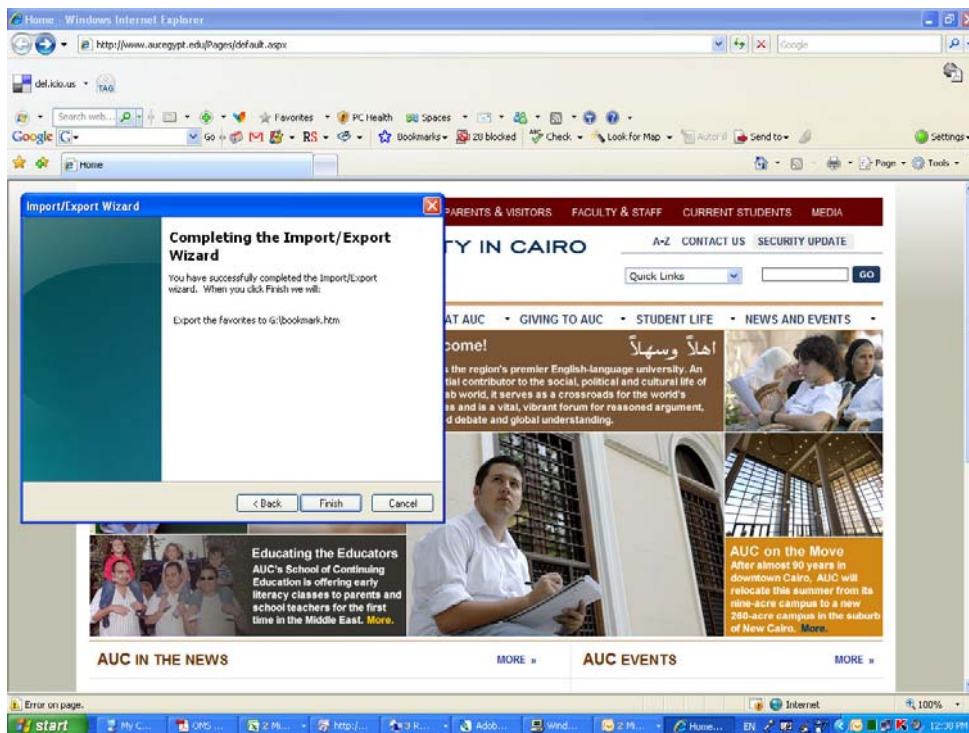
Home - Windows Internet Explorer

http://www.aucegypt.edu/Pages/default.aspx

Google

del.icio.us TAG

Search web... Favorites PC Health Spaces

Google G Go Bookmarks 28 blocked Check Look for Map AutoFill Send to Settings

Home

Page Tools

Import/Export Wizard

Completing the Import/Export Wizard

You have successfully completed the Import/Export wizard. When you click Finish we will:

Export the favorites to G:\bookmark.htm

< Back Finish Cancel

PARENTS & VISITORS FACULTY & STAFF CURRENT STUDENTS MEDIA

TY IN CAIRO

A-Z CONTACT US SECURITY UPDATE

Quick Links GO

AT AUC • GIVING TO AUC • STUDENT LIFE • NEWS AND EVENTS •

come!

اهلاً وسهلاً

s the region's premier English-language university. An tial contributor to the social, political and cultural life of ab world, it serves as a crossroads for the world's s and is a vital, vibrant forum for reasoned argument, d debate and global understanding.

Educating the Educators
AUC's School of Continuing Education is offering early literacy classes to parents and school teachers for the first time in the Middle East. More.

AUC on the Move
After almost 90 years in downtown Cairo, AUC will relocate this summer from its nine-acre campus to a new 260-acre campus in the suburb of New Cairo. More.

AUC IN THE NEWS MORE »

AUC EVENTS MORE »

Error on page. Internet 100%

start My C... OMS ... 2 M... http:/... 3 R... Adob... Wind... 2 M... Home... EN 12:30 PM